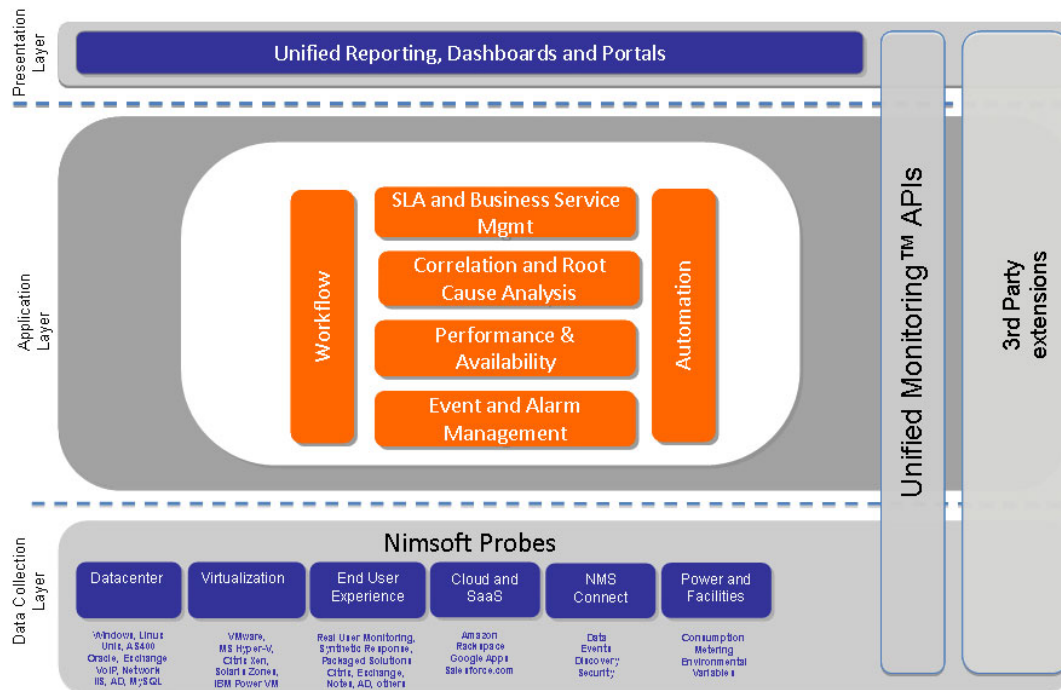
Presentation Layer

Unified Reporting, Dashboards and Portals

Application Layer

Workflow

SLA and Business Service Mgmt

Correlation and Root Cause Analysis

Performance & Availability

Event and Alarm Management

Automation

Unified Monitoring™ APIs

3rd Party extensions

Data Collection Layer

Nimsoft Probes

Datacenter

Windows, Linux Unix, AS400 Oracle, Exchange VoIP, Network IIS, AD, MySQL

Virtualization

VMware, MS Hyper-V, Citrix Xen, Solaris Zones, IBM Power VM

End User Experience

Real User Monitoring, Synthetic Response, Packaged Solutions Citrix, Exchange, Notes, AD, others

Cloud and SaaS

Amazon Rackspace Google Apps Salesforce.com

NMS Connect

Data Events Discovery Security

Power and Facilities

Consumption Metering Environmental Variables